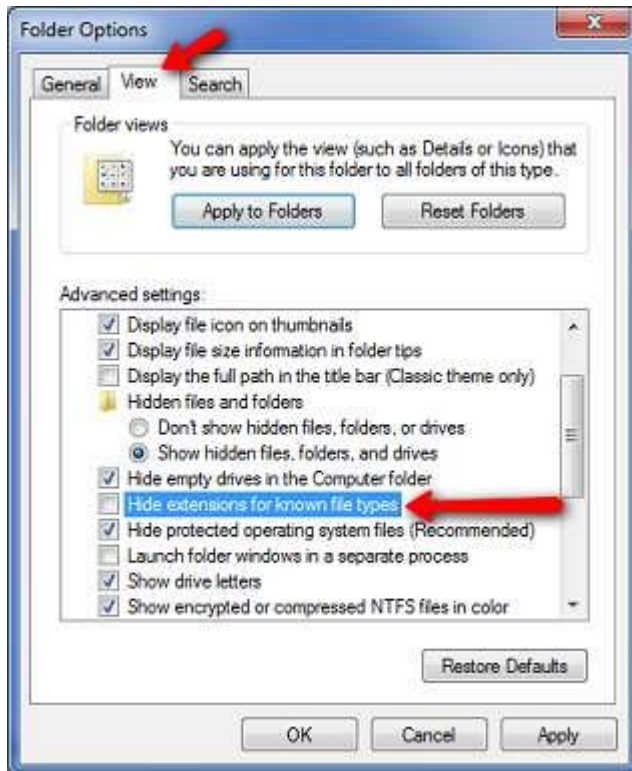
Folder Options

General View Search

Folder views

You can apply the view (such as Details or Icons) that you are using for this folder to all folders of this type.

Apply to Folders

Reset Folders

Advanced settings:

Display file icon on thumbnails
Display file size information in folder tips
Display the full path in the title bar (Classic theme only)
Hidden files and folders
Don't show hidden files, folders, or drives
Show hidden files, folders, and drives
Hide empty drives in the Computer folder
Hide extensions for known file types
Hide protected operating system files (Recommended)
Launch folder windows in a separate process
Show drive letters
Show encrypted or compressed NTFS files in color

Restore Defaults

OK

Cancel

Apply